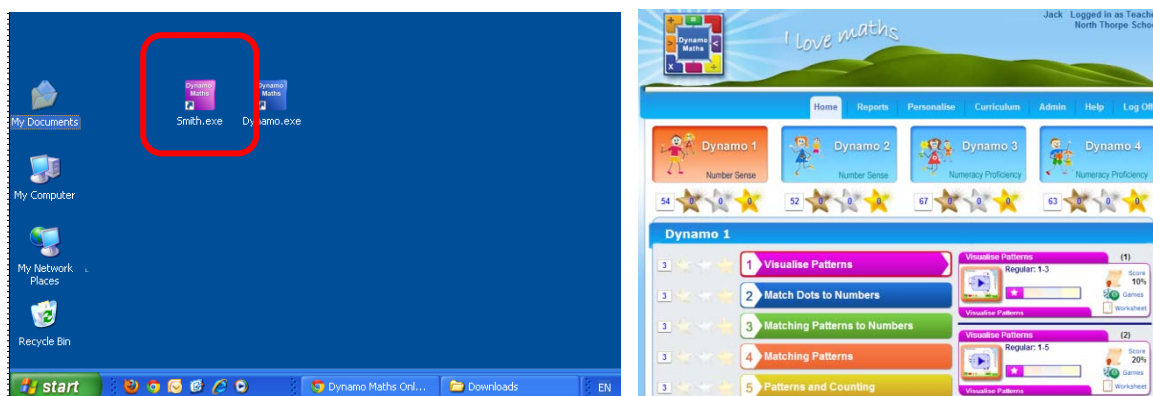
My Documents

Dynamo Maths

Smith.exe

Dynamo Maths

Dynamo.exe

My Computer

My Network Places

Recycle Bin

start

Dynamo Maths Onl...

Downloads

EN

Dynamo Maths

I love maths

Jack Logged in as Teache
North Thorpe Schoo

Home | Reports | Personalise | Curriculum | Admin | Help | Log Off

Dynamo 1
Number Sense

Dynamo 2
Number Sense

Dynamo 3
Numeracy Proficiency

Dynamo 4
Numeracy Proficiency

54 0 0 0

52 0 0 0

67 0 0 0

63 0 0 0

Dynamo 1

3 1 Visualise Patterns

3 2 Match Dots to Numbers

3 3 Matching Patterns to Numbers

3 4 Matching Patterns

3 5 Patterns and Counting

Visualise Patterns (1)
Regular: 1-3
Score 10%
Games
Worksheet
Visualise Patterns

Visualise Patterns (2)
Regular: 1-5
Score 20%
Games
Worksheet
Visualise Patterns